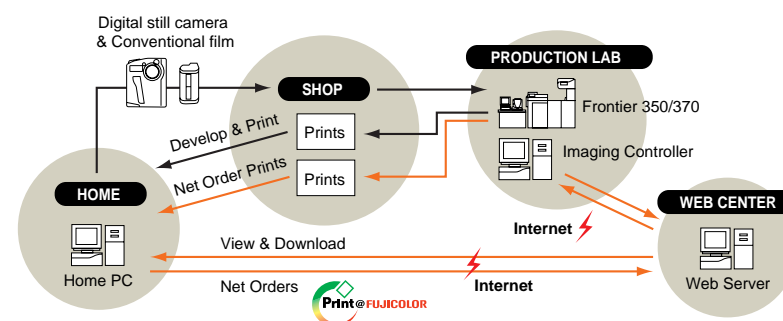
Digital still camera
& Conventional film

SHOP

PRODUCTION LAB

Frontier 350/370

Develop & Print

Prints

Imaging Controller

Net Order Prints

Prints

HOME

WEB CENTER

Internet

View & Download

Home PC

Net Orders

Internet

Web Server

Print@FUJICOLOR